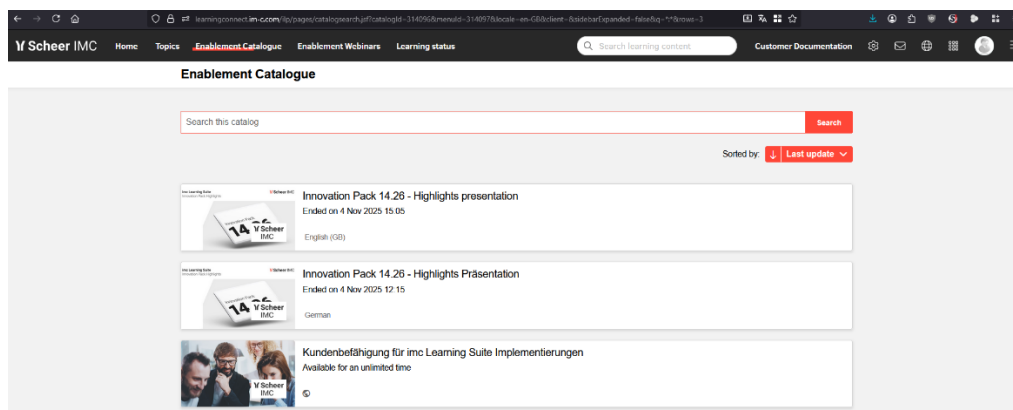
learningconnect.im-c.com/ilp/pages/catalogsearch.jsf?catalogId=314095&menuId=314097&locale=en-GB&client=&sidebarExpanded=false&q=*:*&rows=3

Scheer IMC Home Topics Enablement Catalogue Enablement Webinars Learning status

Search learning content

Customer Documentation

Enablement Catalogue

Search this catalog

Search

Sorted by: Last update

imc Learning Suite
Innovation Pack Highlights

Scheer IMC

14

Scheer IMC

Innovation Pack 14.26 - Highlights presentation

Ended on 4 Nov 2025 15:05

English (GB)

imc Learning Suite
Innovation Pack Highlights

Scheer IMC

14

Scheer IMC

Innovation Pack 14.26 - Highlights Präsentation

Ended on 4 Nov 2025 12:15

German

Scheer IMC

Kundenbefähigung für imc Learning Suite Implementierungen

Available for an unlimited time